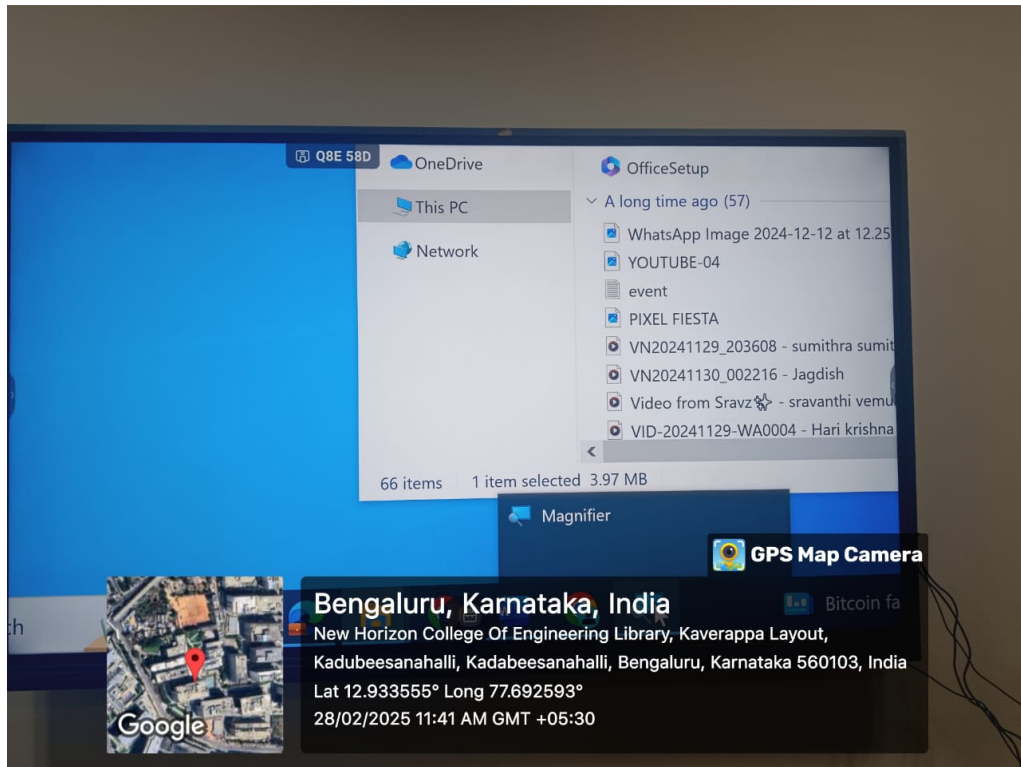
Q8E 58D

OneDrive

This PC

Network

OfficeSetup

A long time ago (57)

WhatsApp Image 2024-12-12 at 12.25

YOUTUBE-04

event

PIXEL FIESTA

VN20241129_203608 - sumithra sumit

VN20241130_002216 - Jagdish

Video from Sravz - sravanthi vemu

VID-20241129-WA0004 - Hari krishna

66 items 1 item selected 3.97 MB

Magnifier

GPS Map Camera

th

Bitcoin fa

Bengaluru, Karnataka, India

New Horizon College Of Engineering Library, Kaverappa Layout, Kadubeesanahalli, Kadabeesanahalli, Bengaluru, Karnataka 560103, India

Lat 12.933555° Long 77.692593°

28/02/2025 11:41 AM GMT +05:30

Google